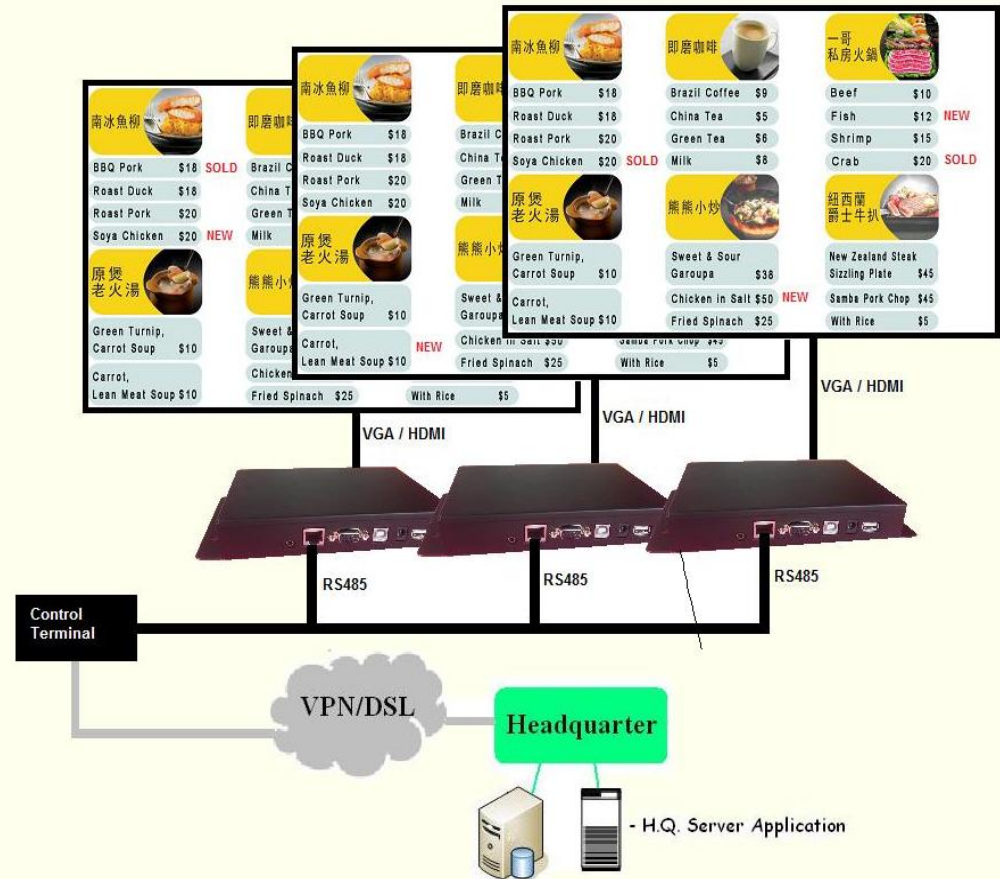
南冰魚柳
BBQ Pork $18
Roast Duck $18
Roast Pork $20
Soya Chicken $20 SOLD

即磨咖啡
Brazil Coffee $9
China Tea $5
Green Tea $6
Milk $8

一哥 私房火鍋
Beef $10
Fish $12 NEW
Shrimp $15
Crab $20 SOLD

原煲 老火湯
Green Turnip, Carrot Soup $10
Carrot, Lean Meat Soup $10

熊熊小炒
Sweet & Sour Garoupa $38
Chicken in Salt $50 NEW
Fried Spinach $25

紐西蘭 爵士牛扒
New Zealand Steak Sizzling Plate $45
Samba Pork Chop $45
With Rice $5

南冰魚柳
BBQ Pork $18
Roast Duck $18
Roast Pork $20
Soya Chicken $20
即磨咖啡
Brazil C
China T
Green T
Milk
原煲 老火湯
Green Turnip, Carrot Soup $10
Carrot, Lean Meat Soup $10 NEW
熊熊小炒
Sweet &
Garoupa
Chicken in Salt $50
Fried Spinach $25
Samba Pork Chop $45
With Rice $5

南冰魚柳
BBQ Pork $18 SOLD
Roast Duck $18
Roast Pork $20
Soya Chicken $20 NEW
即磨咖啡
Brazil C
China T
Green T
Milk
原煲 老火湯
Green Turnip, Carrot Soup $10
Carrot, Lean Meat Soup $10
熊熊小炒
Sweet &
Garoupa
Chicken
Fried Spinach $25
With Rice $5

VGA / HDMI
VGA / HDMI
VGA / HDMI
RS485
RS485
RS485
Control Terminal
VPN/DSL
Headquarter
- H.Q. Server Application